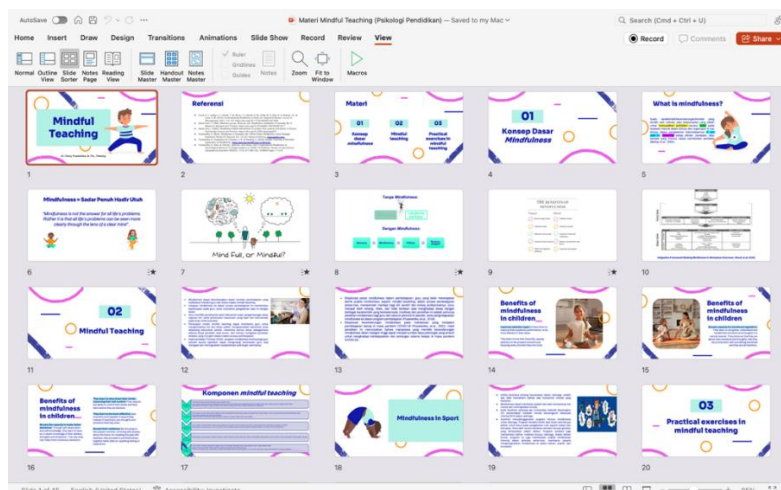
AutoSave

Materi Mindful Teaching (Psikologi Pendidikan) — Saved to my Mac

Search (Cmd + Ctrl + U)

Home Insert Draw Design Transitions Animations Slide Show Record Review View

Record Comments Share

Normal Outline View Slide Sorter Notes Page Reading View Slide Master Handout Master Notes Master Ruler Gridlines Guides Notes Zoom Fit to Window Macros

Mindful Teaching

1

Referensi

2

Materi

01 Konsep dasar mindfulness

02 Mindful teaching

03 Practical exercises in mindful teaching

3

01 Konsep Dasar Mindfulness

4

What is mindfulness?

5

Mindfulness = Sadar Penuh Hadir Utuh

"Mindfulness is not the answer for all life's problems. Rather, it is that all life's problems can be seen more clearly through the lens of a clear mind."

6

Mind Full, or Mindful?

7

Tanpa Mindfulness

Dengan Mindfulness

8

9

10

02 Mindful Teaching

11

12

13

Benefits of mindfulness in children...

14

Benefits of mindfulness in children

15

Benefits of mindfulness in children...

16

Komponen mindful teaching

17

Mindfulness in Sport

18

19

03 Practical exercises in mindful teaching

20

Slide 1 of 45 English (United States) Accessibility: Investigate